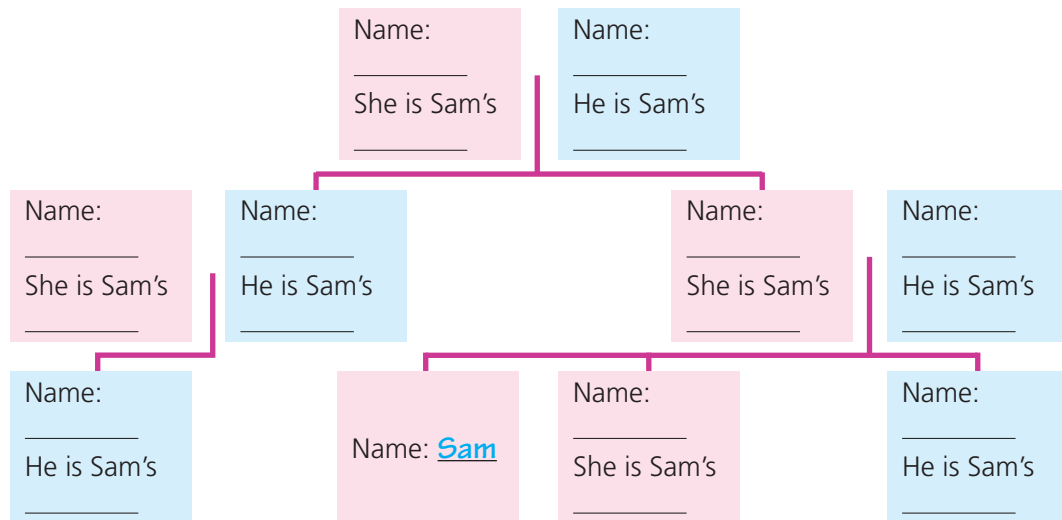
Name: \_\_\_\_\_\_\_\_
She is Sam's \_\_\_\_\_\_\_\_

Name: \_\_\_\_\_\_\_\_
He is Sam's \_\_\_\_\_\_\_\_

Name: \_\_\_\_\_\_\_\_
She is Sam's \_\_\_\_\_\_\_\_

Name: \_\_\_\_\_\_\_\_
He is Sam's \_\_\_\_\_\_\_\_

Name: \_\_\_\_\_\_\_\_
She is Sam's \_\_\_\_\_\_\_\_

Name: \_\_\_\_\_\_\_\_
He is Sam's \_\_\_\_\_\_\_\_

Name: \_\_\_\_\_\_\_\_
He is Sam's \_\_\_\_\_\_\_\_

Name: Sam

Name: \_\_\_\_\_\_\_\_
She is Sam's \_\_\_\_\_\_\_\_

Name: \_\_\_\_\_\_\_\_
He is Sam's \_\_\_\_\_\_\_\_